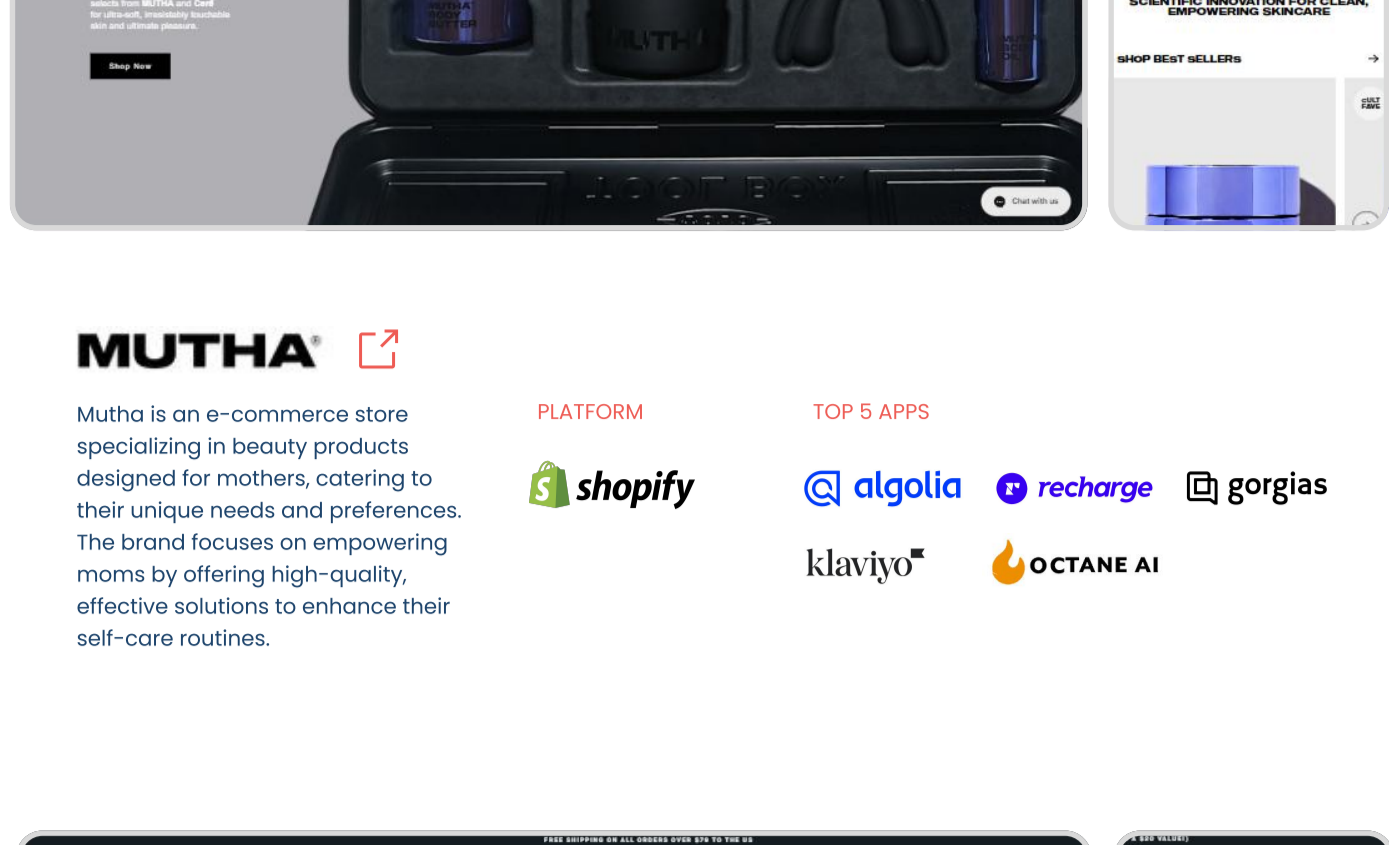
selects from MUTHA and Ceril for ultra-soft, irresistably touchable skin and ultimate pleasure.

Shop Now

MUTHA BODY BUTTER

MUTHA

LOOT BOX

Chat with us

SCIENTIFIC INNOVATION FOR CLEAN, EMPOWERING SKINCARE

SHOP BEST SELLERS

CULT FAVE

MUTHA®

Mutha is an e-commerce store specializing in beauty products designed for mothers, catering to their unique needs and preferences. The brand focuses on empowering moms by offering high-quality, effective solutions to enhance their self-care routines.

PLATFORM

shopify

TOP 5 APPS

algolia

recharge

gorgias

klaviyo

OCTANE AI

FREE SHIPPING ON ALL ORDERS OVER $75 TO THE US

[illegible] $20 VALUE!)